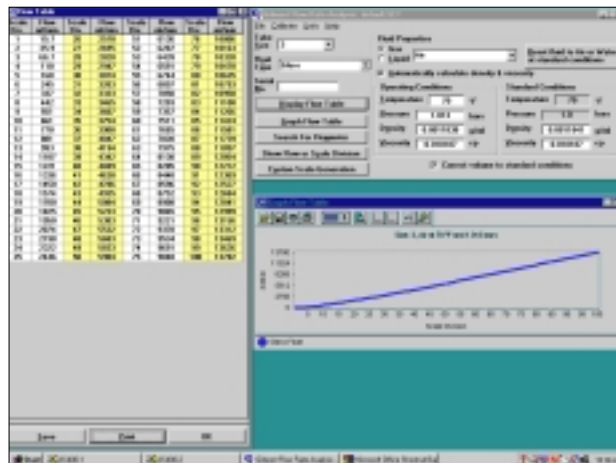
Flow Table

File Calibration Units Help

Tube Size

Float Type

Serial No.

Fluid Properties

Gas

Liquid

Reset fluid to Air or Water at standard conditions

Automatically calculate density & viscosity

Operating Conditions

Temperature 70 °F

Pressure bara

Density

Viscosity

Standard Conditions

Temperature 70 °F

Pressure

Density

Viscosity

Display Flow Table

Graph Flow Table

Search for Diagnostics

Show How to Scale Division

Custom Scale Generation

Convert values to standard conditions

Graph Flow Table

Save

Print

OK

Start